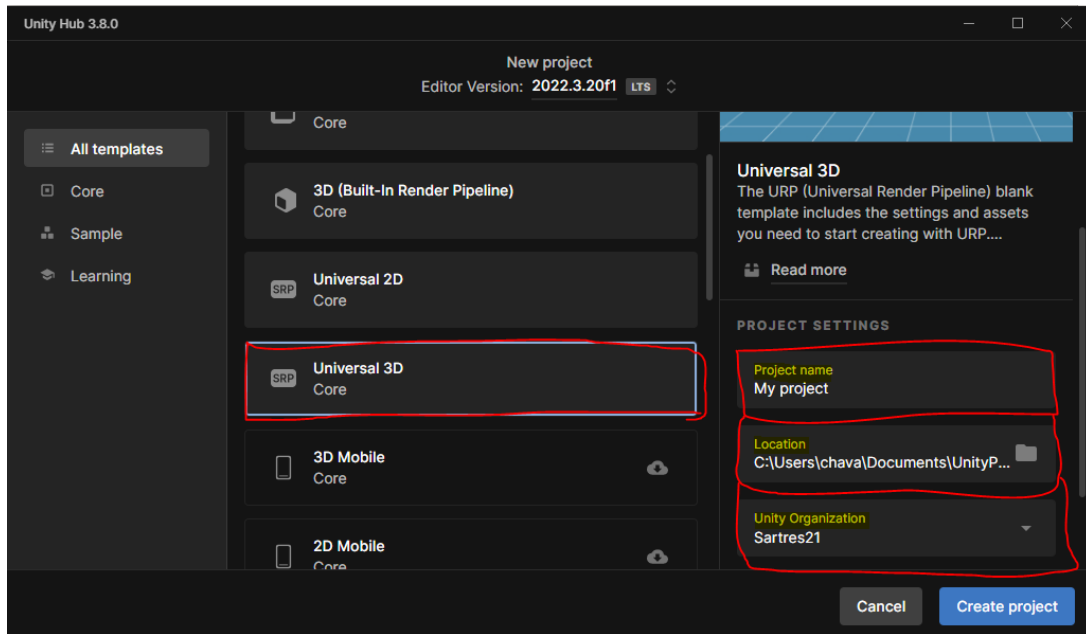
Unity Hub 3.8.0

New project
Editor Version: 2022.3.20f1 LTS

All templates
Core
Sample
Learning

Core

3D (Built-In Render Pipeline)
Core

SRP Universal 2D
Core

SRP Universal 3D
Core

3D Mobile
Core

2D Mobile
Core

Universal 3D
The URP (Universal Render Pipeline) blank template includes the settings and assets you need to start creating with URP....

Read more

PROJECT SETTINGS

Project name
My project

Location
C:\Users\chava\Documents\UnityP...

Unity Organization
Sartres21

Cancel
Create project